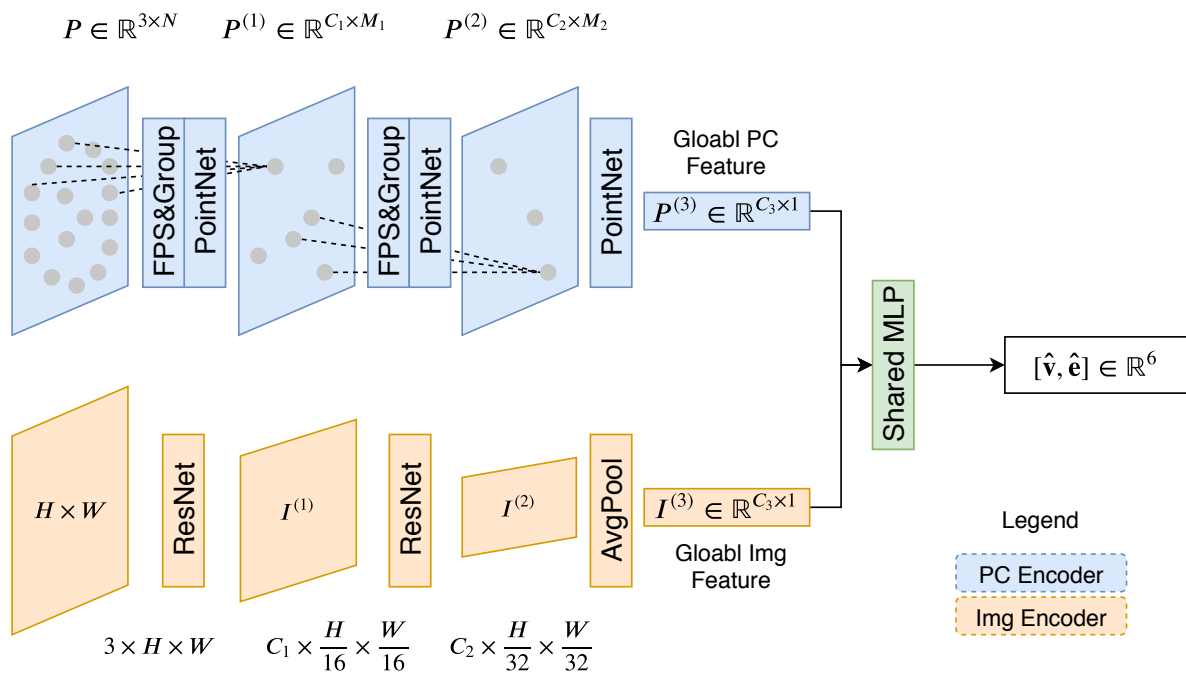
$\boldsymbol{P} \in \mathbb{R}^{3\times N}$ $\boldsymbol{P}^{(1)} \in \mathbb{R}^{C_1\times M_1}$ $\boldsymbol{P}^{(2)} \in \mathbb{R}^{C_2\times M_2}$

FPS&Group
PointNet
FPS&Group
PointNet
PointNet

Gloabl PC Feature

$\boldsymbol{P}^{(3)} \in \mathbb{R}^{C_3\times 1}$

Shared MLP

$[\hat{\mathbf{v}}, \hat{\mathbf{e}}] \in \mathbb{R}^6$

$H \times W$
ResNet
$I^{(1)}$
ResNet
$I^{(2)}$
AvgPool

$I^{(3)} \in \mathbb{R}^{C_3\times 1}$

Gloabl Img Feature

Legend
PC Encoder
Img Encoder

$3 \times H \times W$ $C_1 \times \frac{H}{16} \times \frac{W}{16}$ $C_2 \times \frac{H}{32} \times \frac{W}{32}$